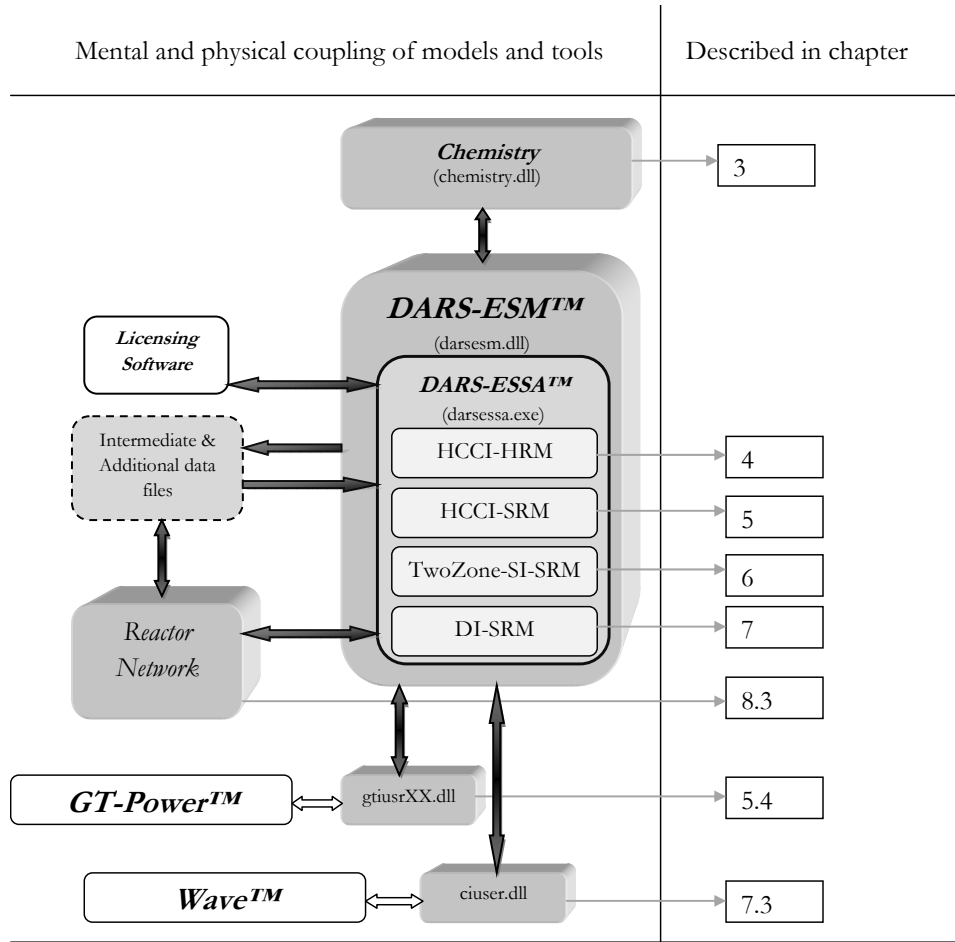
Mental and physical coupling of models and tools

Described in chapter

Chemistry
(chemistry.dll)

3

DARS-ESM™
(darsesm.dll)

Licensing Software

DARS-ESSA™
(darsessa.exe)

Intermediate & Additional data files

HCCI-HRM

4

HCCI-SRM

5

TwoZone-SI-SRM

6

Reactor Network

DI-SRM

7

8.3

GT-Power™

gtiusrXX.dll

5.4

Wave™

ciuser.dll

7.3